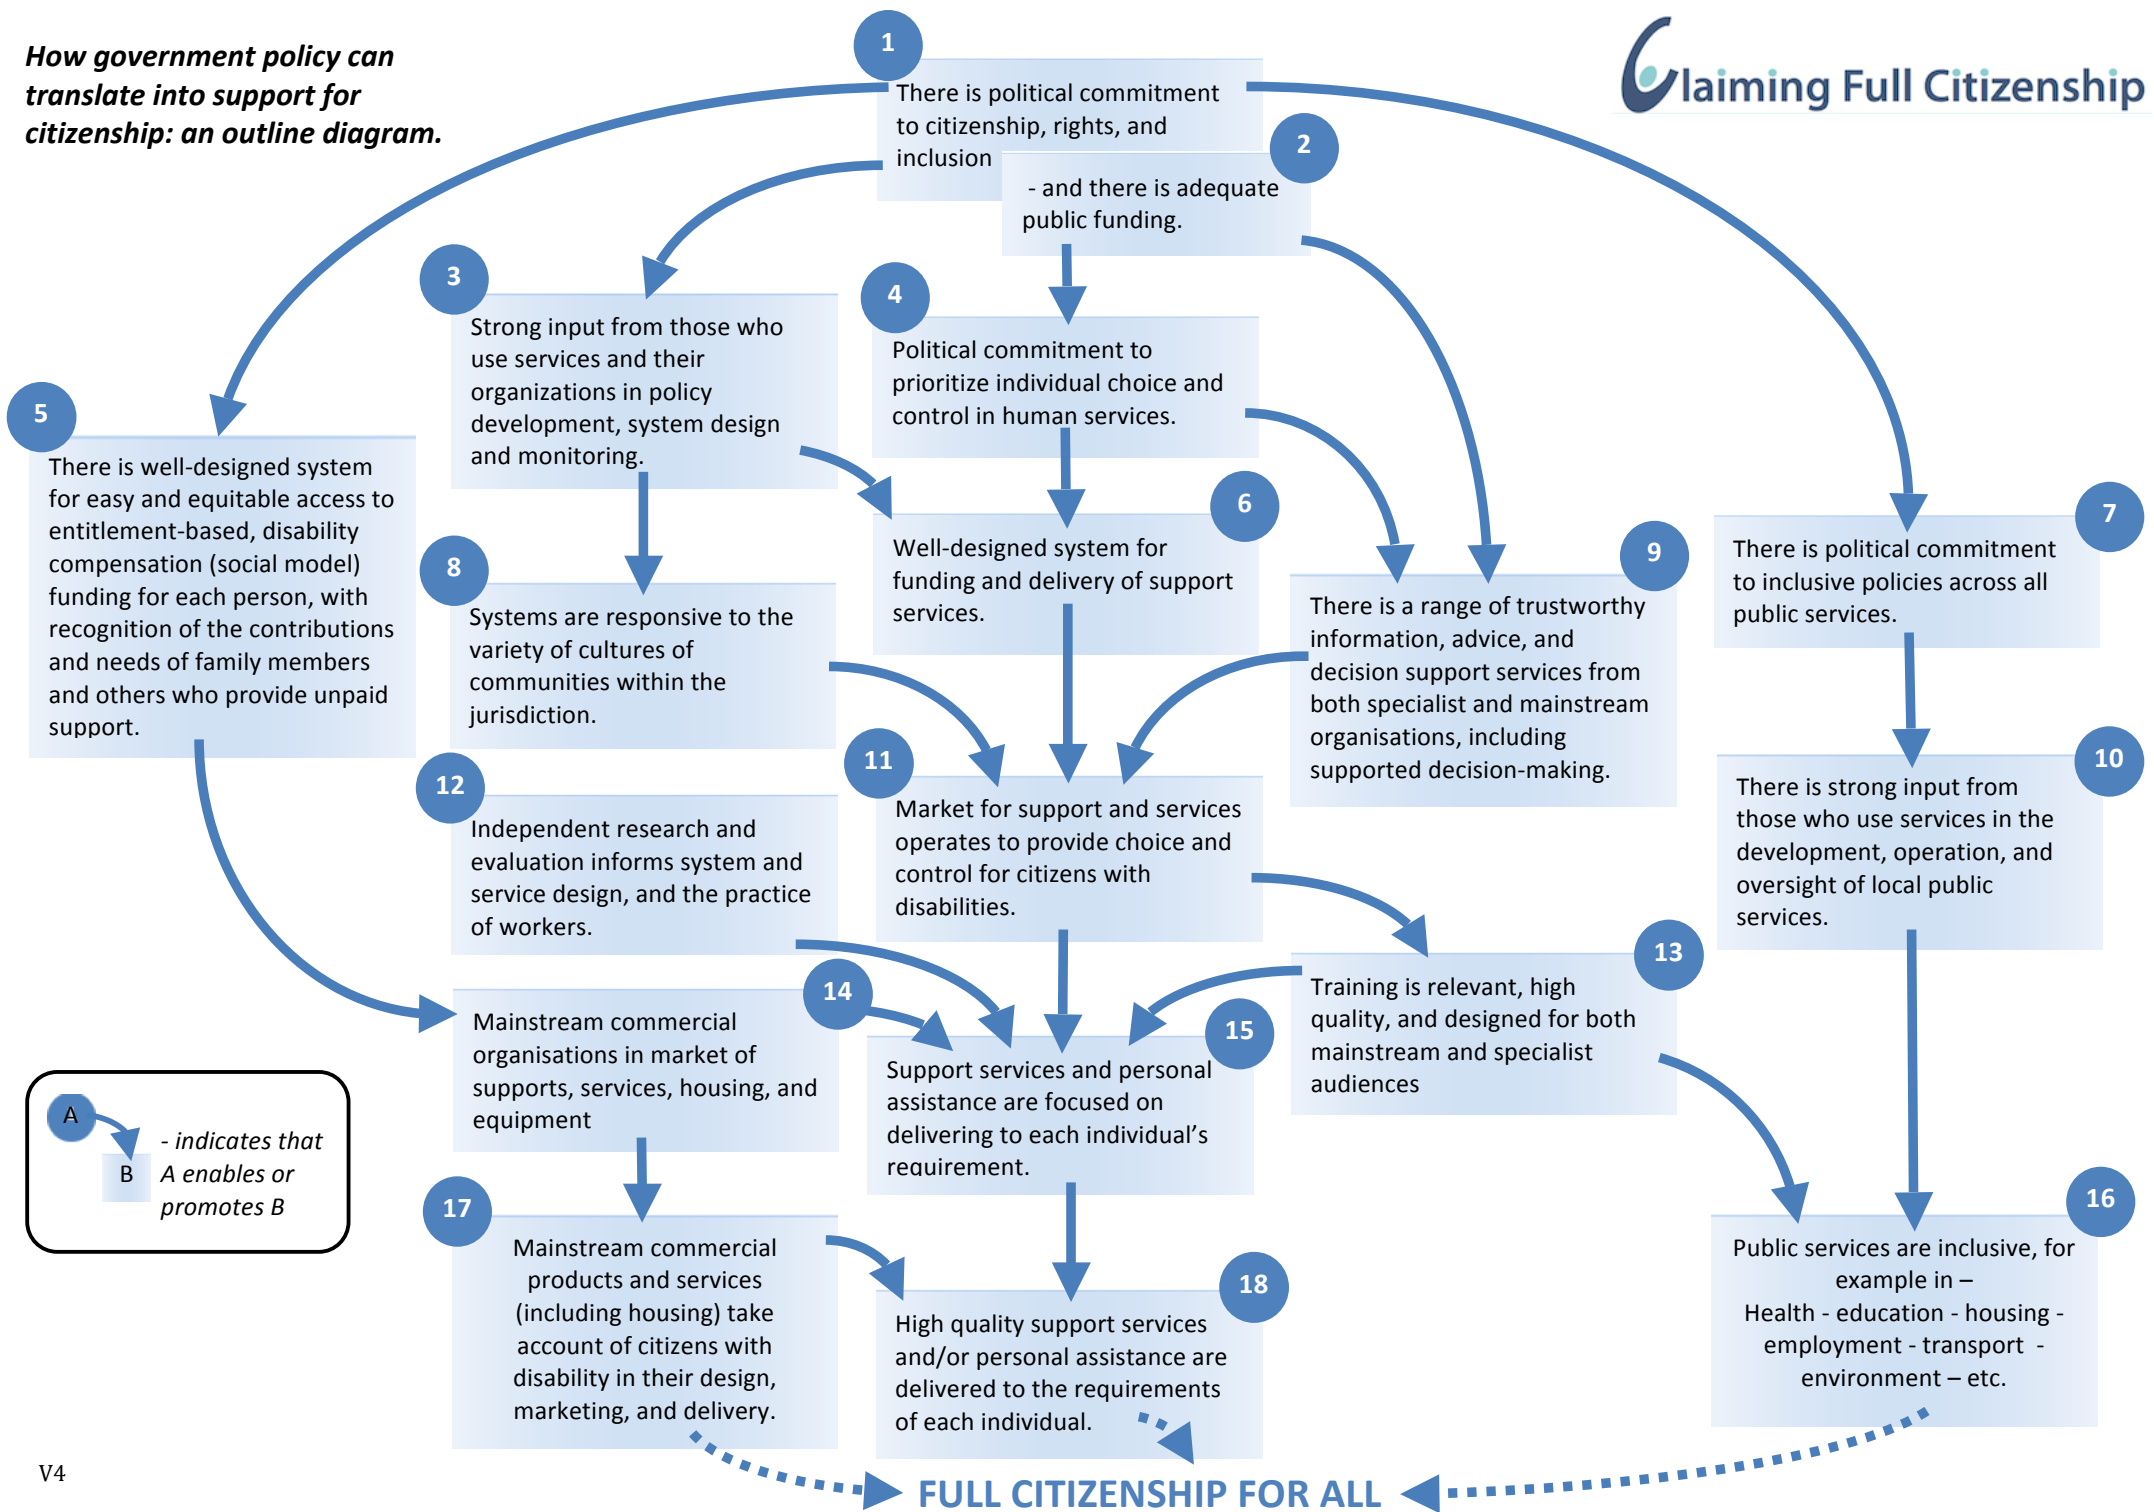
How government policy can translate into support for citizenship: an outline diagram.

Claiming Full Citizenship

1
There is political commitment to citizenship, rights, and inclusion

2
- and there is adequate public funding.

3
Strong input from those who use services and their organizations in policy development, system design and monitoring.

4
Political commitment to prioritize individual choice and control in human services.

5
There is well-designed system for easy and equitable access to entitlement-based, disability compensation (social model) funding for each person, with recognition of the contributions and needs of family members and others who provide unpaid support.

6
Well-designed system for funding and delivery of support services.

7
There is political commitment to inclusive policies across all public services.

8
Systems are responsive to the variety of cultures of communities within the jurisdiction.

9
There is a range of trustworthy information, advice, and decision support services from both specialist and mainstream organisations, including supported decision-making.

10
There is strong input from those who use services in the development, operation, and oversight of local public services.

11
Market for support and services operates to provide choice and control for citizens with disabilities.

12
Independent research and evaluation informs system and service design, and the practice of workers.

13
Training is relevant, high quality, and designed for both mainstream and specialist audiences

14
Mainstream commercial organisations in market of supports, services, housing, and equipment

15
Support services and personal assistance are focused on delivering to each individual's requirement.

A
B
- indicates that A enables or promotes B

16
Public services are inclusive, for example in –
Health - education - housing - employment - transport - environment – etc.

17
Mainstream commercial products and services (including housing) take account of citizens with disability in their design, marketing, and delivery.

18
High quality support services and/or personal assistance are delivered to the requirements of each individual.

FULL CITIZENSHIP FOR ALL

V4